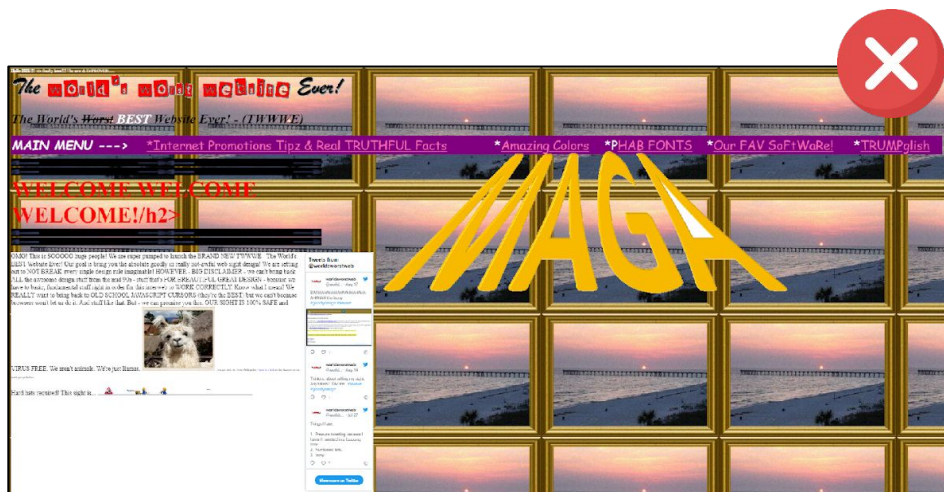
The World's Worst Website Ever!

The World's Worst BEST Website Ever! - (TWWWE)

MAIN MENU ---> *Internet Promotions Tipz & Real TRUTHFUL Facts *Amazing Colors *PHAB FONTS *Our FAV SoFtWaRe! *TRUMPglish

WELCOME WELCOME WELCOME!/h2>

MAGA

OMG! This is SOOOOO huge people! We are super pumped to launch the BRAND NEW TWWWE - The World's BEST Website Ever! Our goal is bring you the absolute goodly or really not-awful web sight design! We are setting out to NOT BREAK every single design rule imaginable! HOWEVER - BIG DISCLAIMER - we can't bring back ALL the awesome design stuff from the mid 90s - stuff that's FOR REALLY FULL GREAT DESIGN - because we have to basic, fundamental stuff right in order for this site work to WORK CORRECTLY. Know what I mean! We REALLY want to bring back to OLD SCHOOL JAVASCRIPT CURSORS (they're the BEST) but we can't because browsers won't let us do it. And stuff like that. But - we can promise you this, OUR SIGHT IS 100% SAFE and

VIRUS FREE. We aren't animals. We're just llamas.

Hard hats required! This sight is...

Tweets from @worldsworstweb

Things I hate:

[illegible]